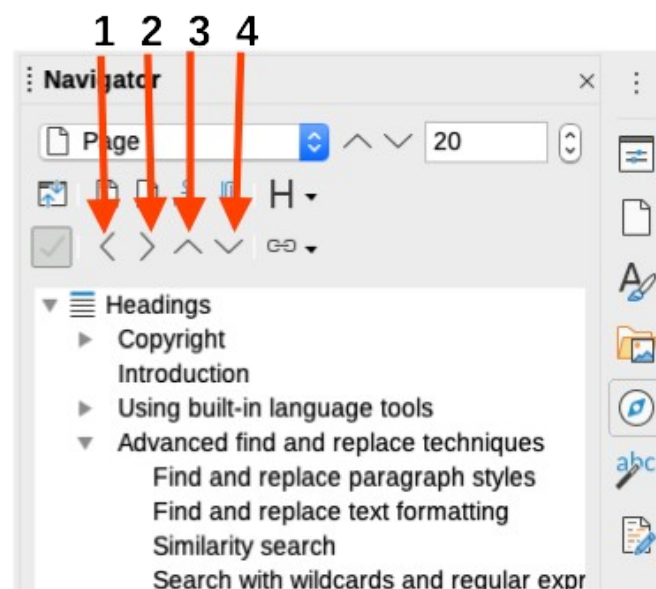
1 2 3 4

Navigator ×

Page 20

H

Headings
Copyright
Introduction
Using built-in language tools
Advanced find and replace techniques
Find and replace paragraph styles
Find and replace text formatting
Similarity search
Search with wildcards and regular expr

abc